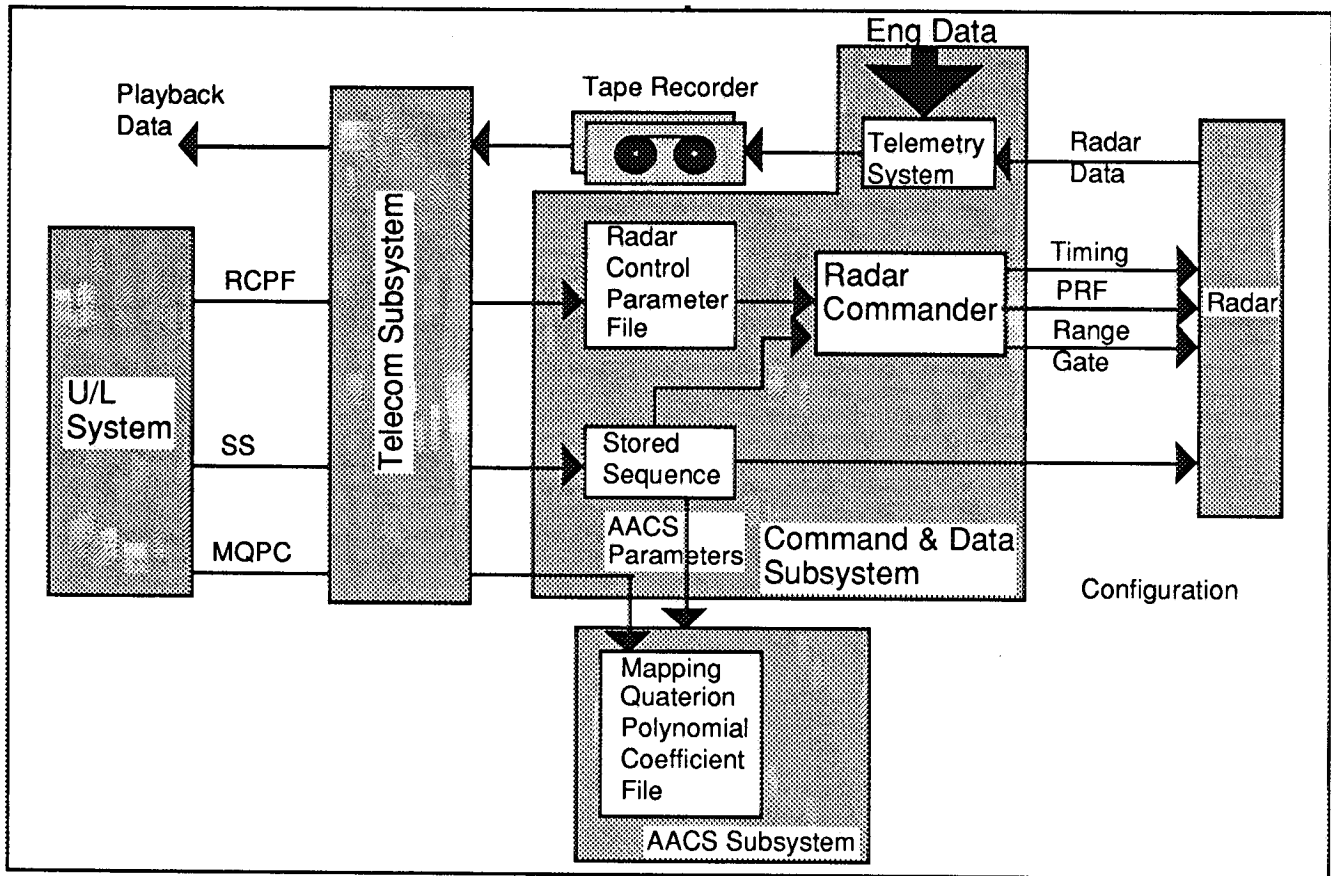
Eng Data

Playback Data

Tape Recorder

Telemetry System

Radar Data

Telecom Subsystem

U/L System

RCPF

Radar Control Parameter File

Radar Commander

Timing

PRF

Range Gate

Radar

SS

Stored Sequence

MQPC

AACS Parameters

Command & Data Subsystem

Configuration

Mapping Quaterion Polynomial Coefficient File

AACS Subsystem